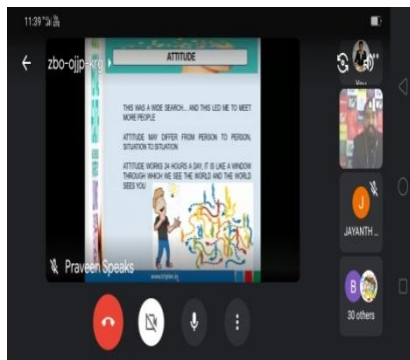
11:39

zbo-ojjp-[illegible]

ATTITUDE

THIS WAS A WIDE SEARCH.... AND THIS LED ME TO MEET MORE PEOPLE

ATTITUDE MAY DIFFER FROM PERSON TO PERSON, SITUATION TO SITUATION

ATTITUDE WORKS 24 HOURS A DAY, IT IS LIKE A WINDOW THROUGH WHICH WE SEE THE WORLD AND THE WORLD SEES YOU

Praveen Speaks

J
JAYANTH _

B
30 others